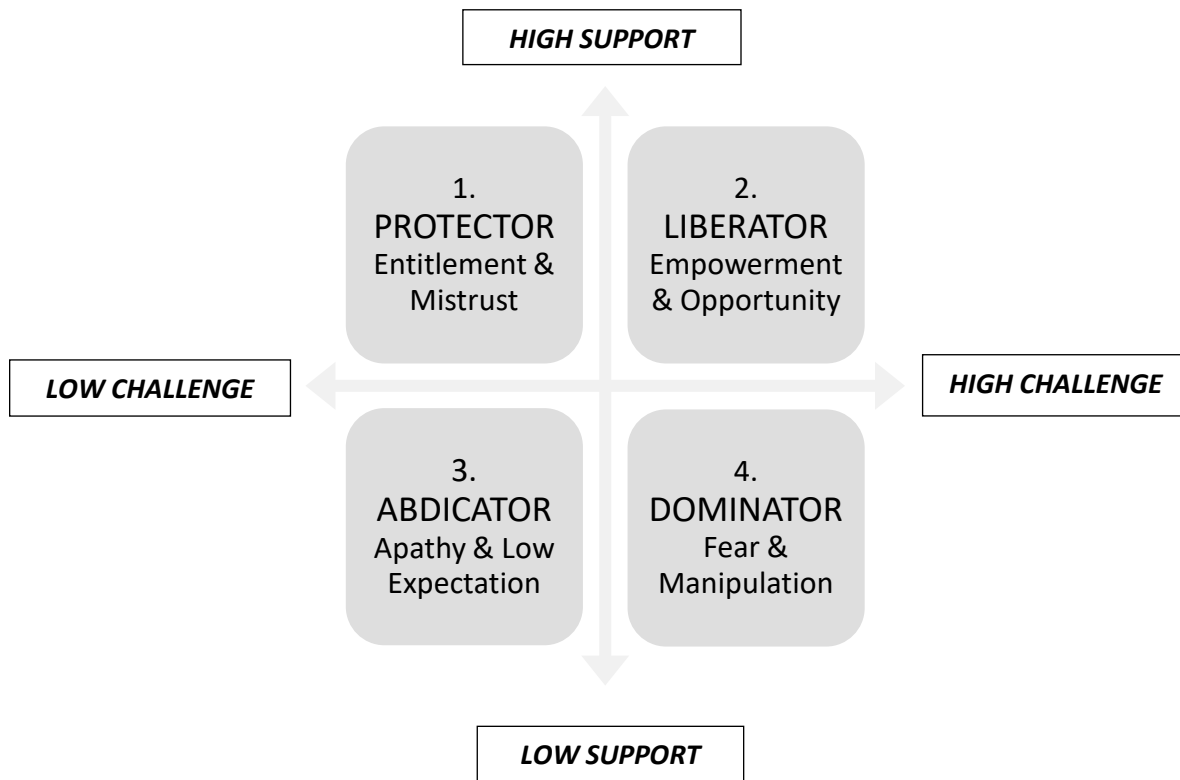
HIGH SUPPORT

1.
PROTECTOR
Entitlement & Mistrust

2.
LIBERATOR
Empowerment & Opportunity

LOW CHALLENGE

HIGH CHALLENGE

3.
ABDICATOR
Apathy & Low Expectation

4.
DOMINATOR
Fear & Manipulation

LOW SUPPORT